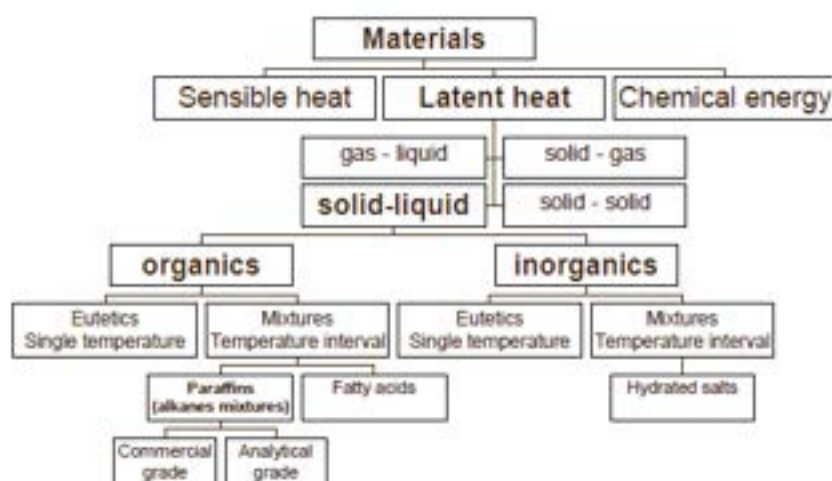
Materials

Sensible heat

Latent heat

Chemical energy

gas - liquid

solid - gas

solid-liquid

solid - solid

organics

inorganics

Eutetics
Single temperature

Mixtures
Temperature interval

Eutetics
Single temperature

Mixtures
Temperature interval

Paraffins
(alkanes mixtures)

Fatty acids

Hydrated salts

Commercial grade

Analytical grade